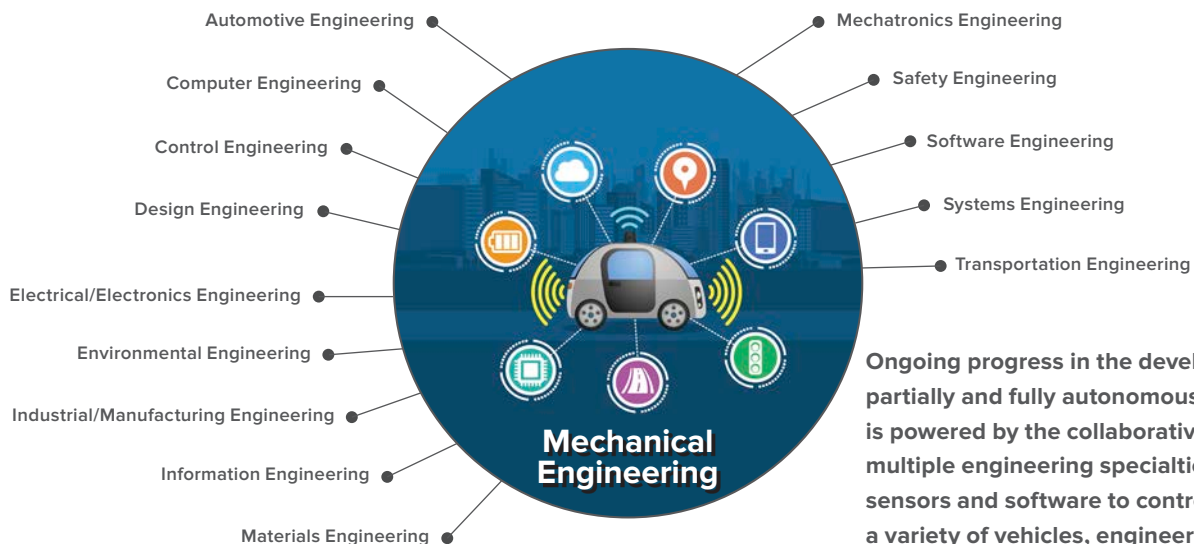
Automotive Engineering

Computer Engineering

Control Engineering

Design Engineering

Electrical/Electronics Engineering

Environmental Engineering

Industrial/Manufacturing Engineering

Information Engineering

Materials Engineering

Mechatronics Engineering

Safety Engineering

Software Engineering

Systems Engineering

Transportation Engineering

Mechanical Engineering

Ongoing progress in the devel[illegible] partially and fully autonomous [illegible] is powered by the collaborativ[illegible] multiple engineering specialtie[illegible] sensors and software to contr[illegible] a variety of vehicles, engineer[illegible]